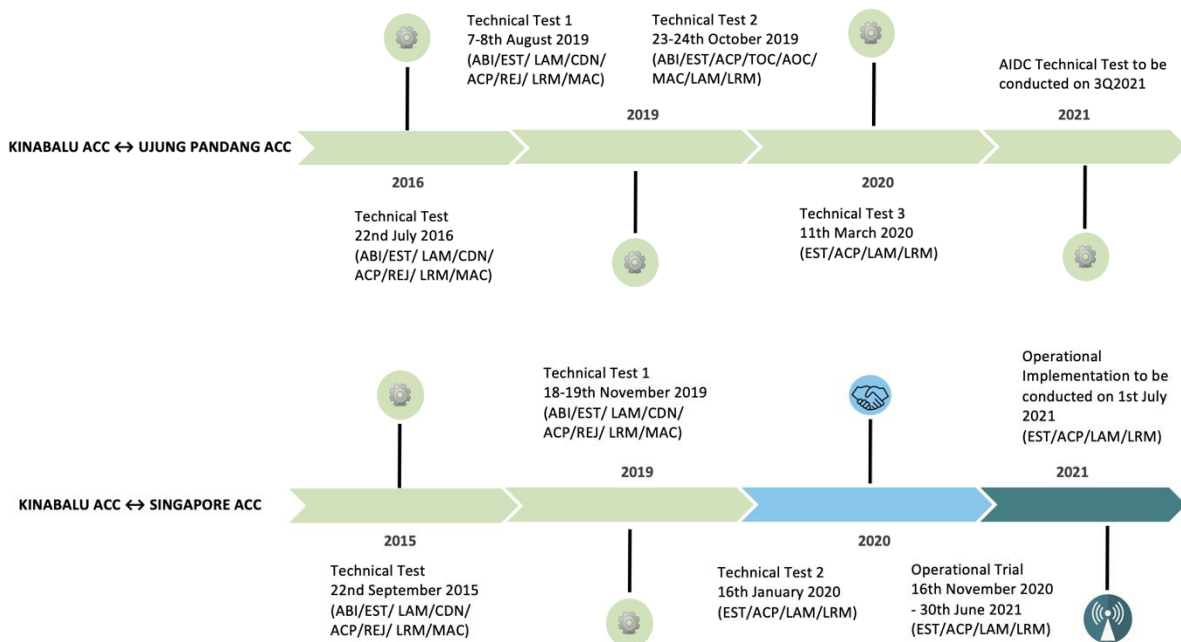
Technical Test 1
7-8th August 2019
(ABI/EST/ LAM/CDN/ ACP/REJ/ LRM/MAC)

Technical Test 2
23-24th October 2019
(ABI/EST/ACP/TOC/AOC/ MAC/LAM/LRM)

AIDC Technical Test to be conducted on 3Q2021

KINABALU ACC ↔ UJUNG PANDANG ACC

2016

2019

2020

2021

Technical Test
22nd July 2016
(ABI/EST/ LAM/CDN/ ACP/REJ/ LRM/MAC)

Technical Test 3
11th March 2020
(EST/ACP/LAM/LRM)

Technical Test 1
18-19th November 2019
(ABI/EST/ LAM/CDN/ ACP/REJ/ LRM/MAC)

Operational Implementation to be conducted on 1st July 2021
(EST/ACP/LAM/LRM)

KINABALU ACC ↔ SINGAPORE ACC

2015

2019

2020

2021

Technical Test
22nd September 2015
(ABI/EST/ LAM/CDN/ ACP/REJ/ LRM/MAC)

Technical Test 2
16th January 2020
(EST/ACP/LAM/LRM)

Operational Trial
16th November 2020 - 30th June 2021
(EST/ACP/LAM/LRM)